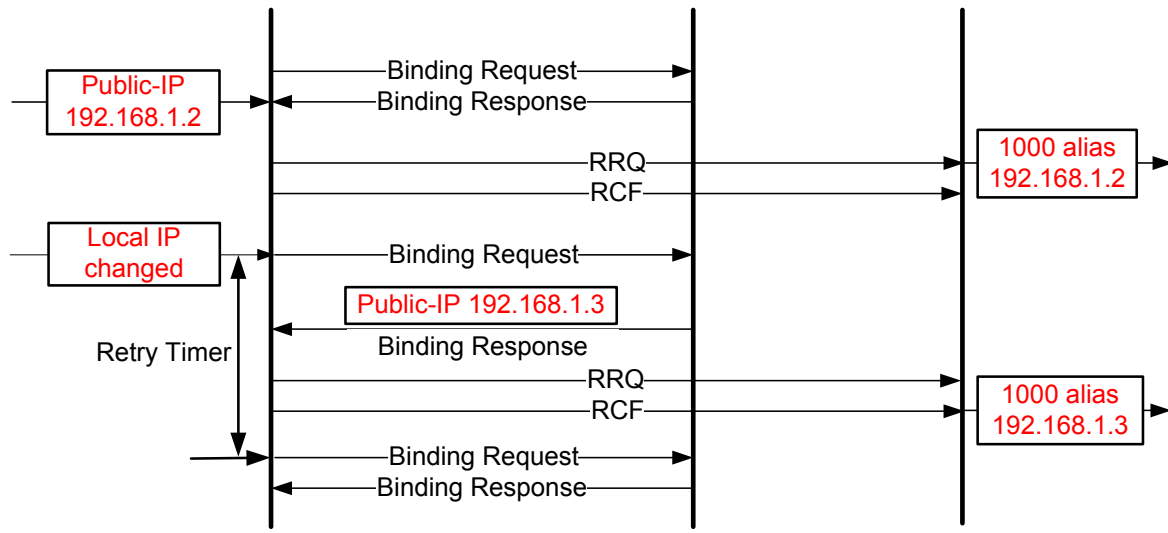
Public-IP 192.168.1.2

Binding Request

Binding Response

RRQ

RCF

1000 alias 192.168.1.2

Local IP changed

Binding Request

Public-IP 192.168.1.3

Binding Response

Retry Timer

RRQ

RCF

1000 alias 192.168.1.3

Binding Request

Binding Response